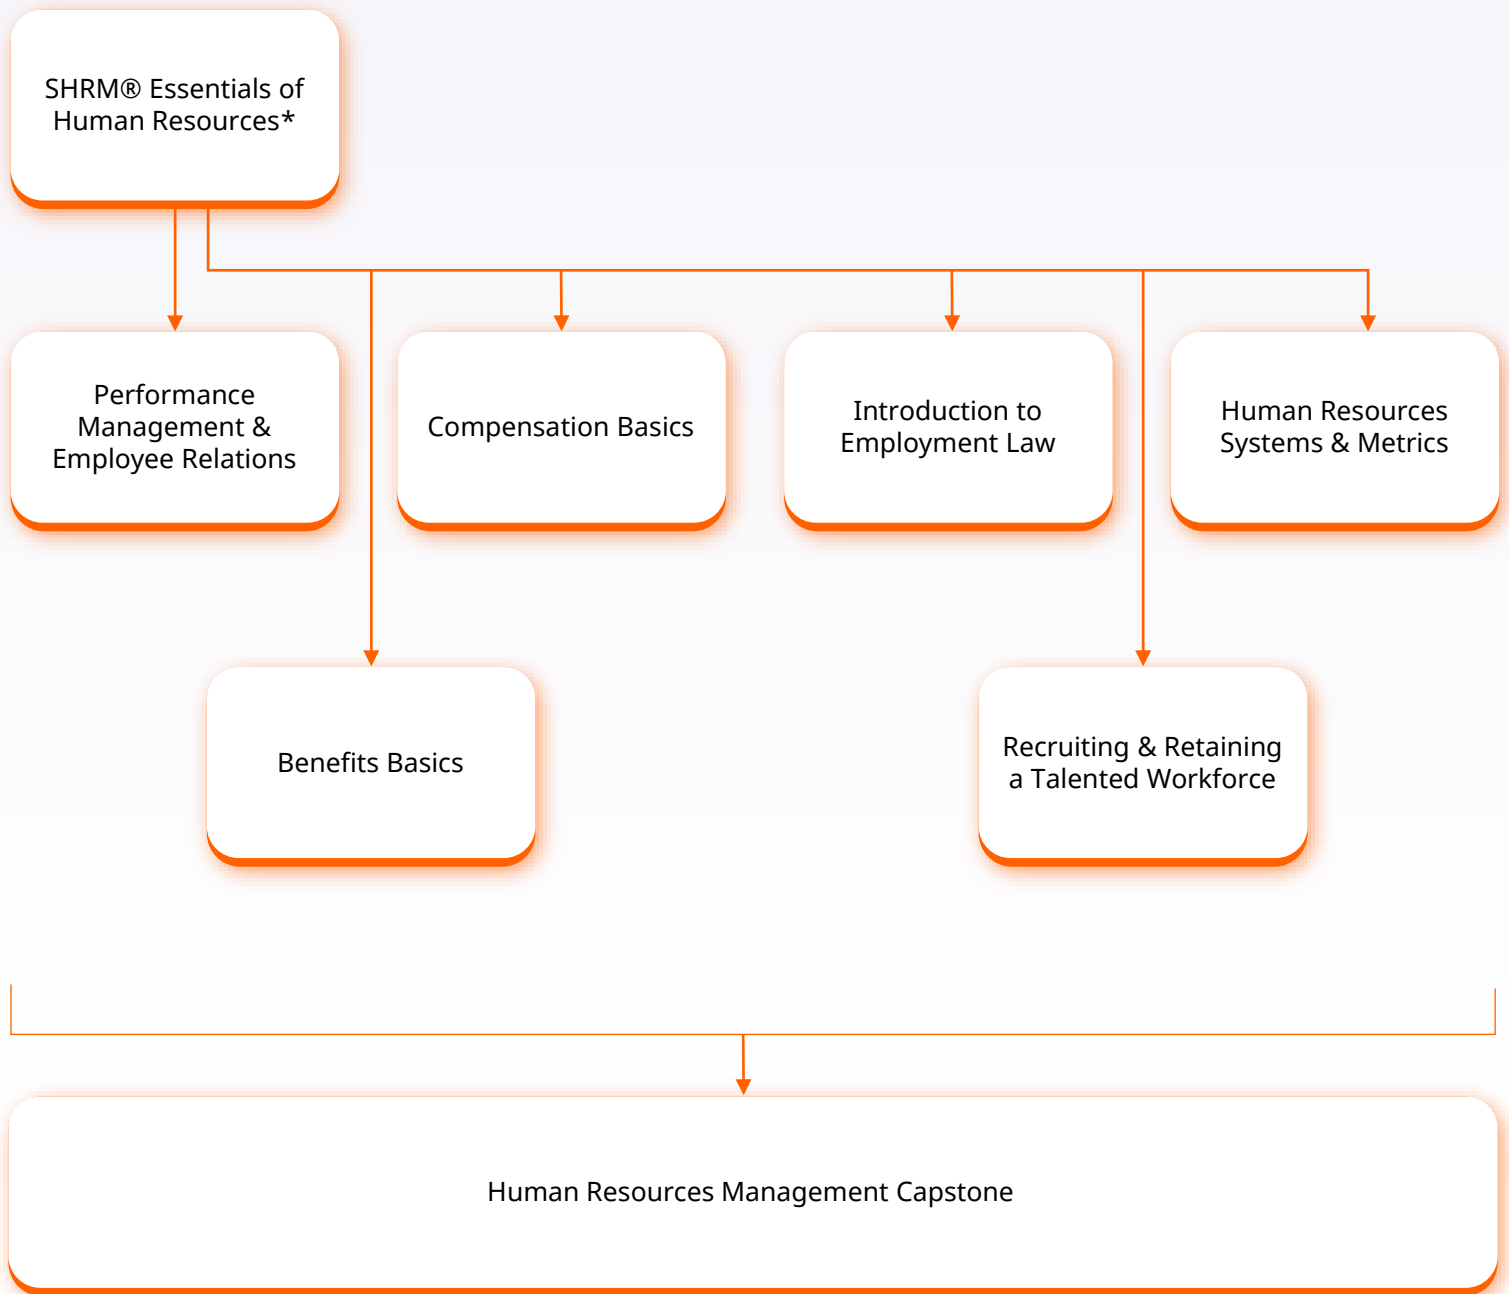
SHRM® Essentials of Human Resources*

Performance Management & Employee Relations

Compensation Basics

Introduction to Employment Law

Human Resources Systems & Metrics

Benefits Basics

Recruiting & Retaining a Talented Workforce

Human Resources Management Capstone